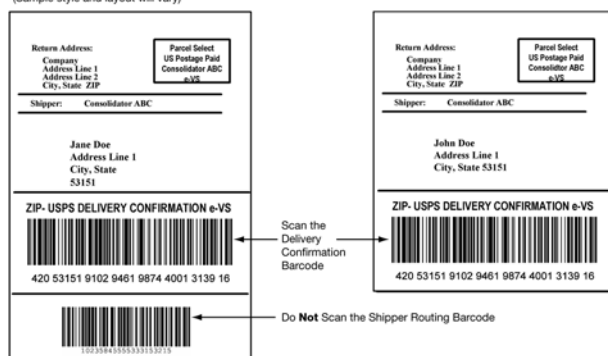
(Sample style and layout will vary)

Return Address:
Company
Address Line 1
Address Line 2
City, State ZIP

Parcel Select
US Postage Paid
Consolidator ABC
e-VS

Shipper: Consolidator ABC

Jane Doe
Address Line 1
City, State
53151

ZIP- USPS DELIVERY CONFIRMATION e-VS

420 53151 9102 9461 9874 4001 3139 16

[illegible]

Return Address:
Company
Address Line 1
Address Line 2
City, State ZIP

Parcel Select
US Postage Paid
Consolidator ABC
e-VS

Shipper: Consolidator ABC

John Doe
Address Line 1
City, State 53151

ZIP- USPS DELIVERY CONFIRMATION e-VS

420 53151 9102 9461 9874 4001 3139 16

Scan the Delivery Confirmation Barcode

Do **Not** Scan the Shipper Routing Barcode